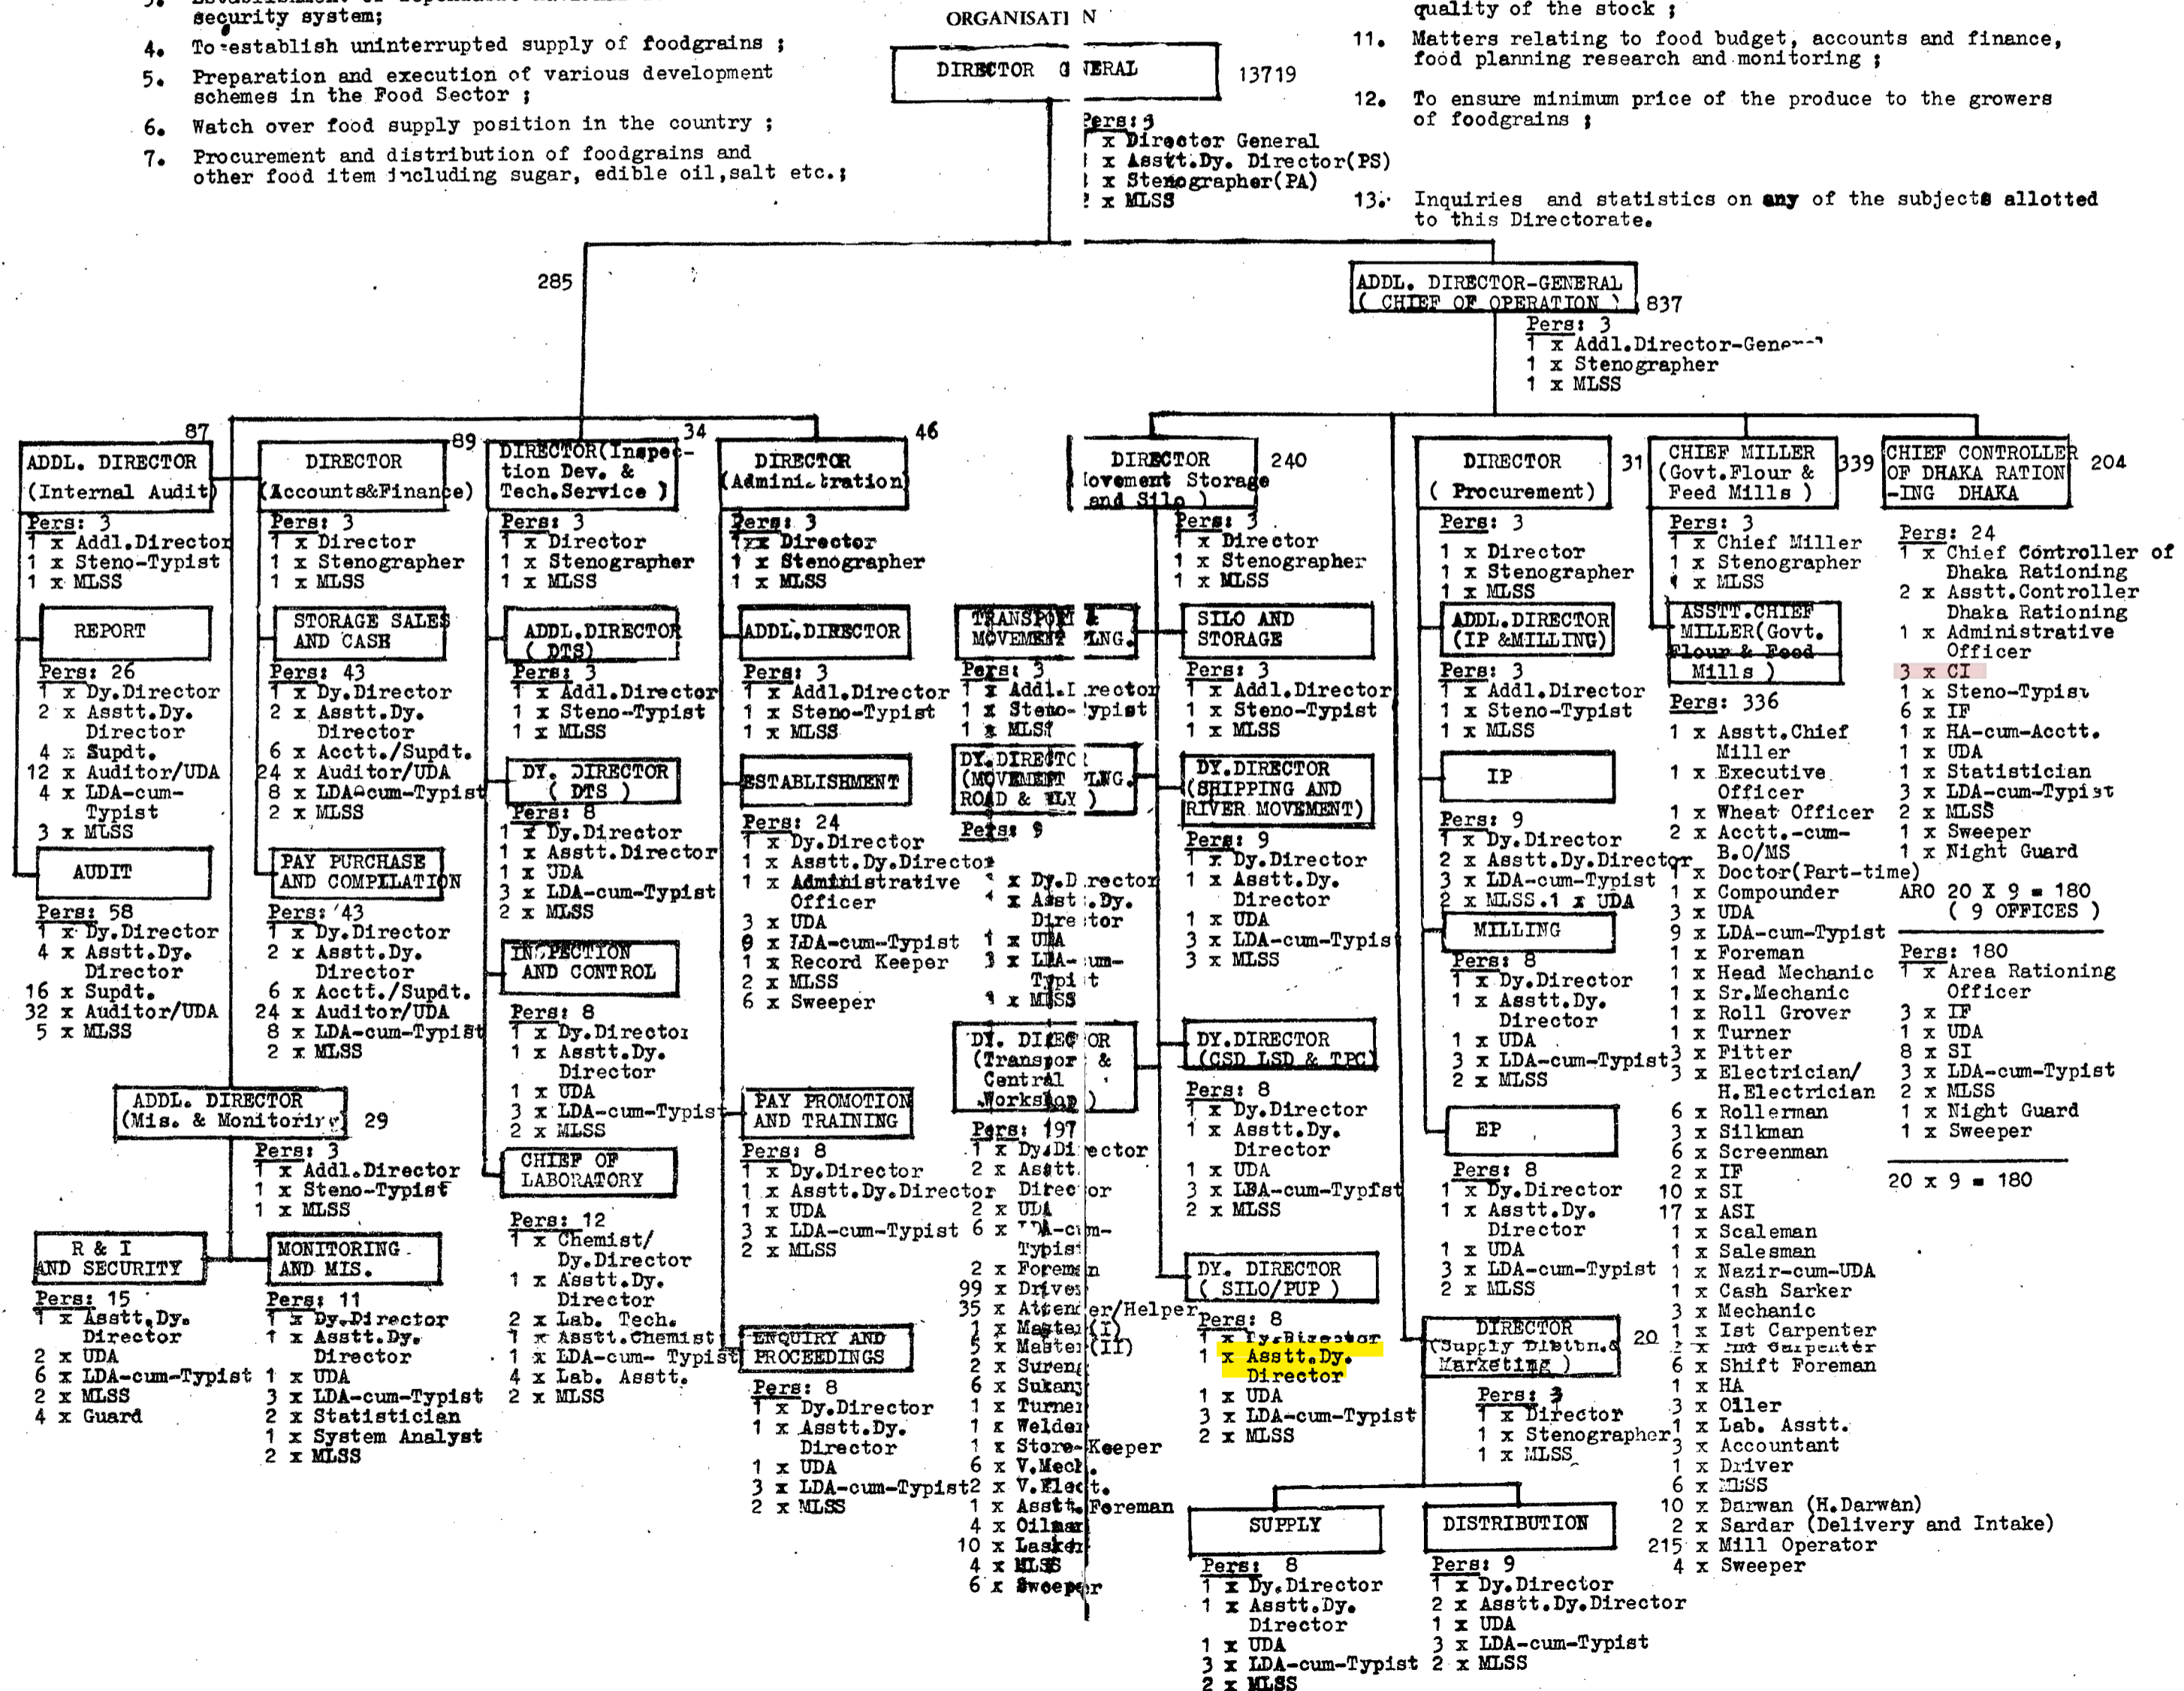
security system;

4. To establish uninterrupted supply of foodgrains ;

5. Preparation and execution of various development schemes in the Food Sector ;

6. Watch over food supply position in the country ;

7. Procurement and distribution of foodgrains and other food item including sugar, edible oil, salt etc.;

ORGANISATI N

DIRECTOR G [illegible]ERAL 13719

Pers: 3
1 x Director General
1 x Asstt.Dy. Director(PS)
1 x Stenographer(PA)
1 x MLSS

quality of the stock ;

11. Matters relating to food budget, accounts and finance, food planning research and monitoring ;

12. To ensure minimum price of the produce to the growers of foodgrains ;

13. Inquiries and statistics on any of the subjects allotted to this Directorate.

285

ADDL. DIRECTOR-GENERAL ( CHIEF OF OPERATION ) 837
Pers: 3
1 x Addl.Director-Gene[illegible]
1 x Stenographer
1 x MLSS

87
ADDL. DIRECTOR (Internal Audit)
Pers: 3
1 x Addl.Director
1 x Steno-Typist
1 x MLSS

REPORT
Pers: 26
1 x Dy.Director
2 x Asstt.Dy. Director
4 x Supdt.
12 x Auditor/UDA
4 x LDA-cum-Typist
3 x MLSS

AUDIT
Pers: 58
1 x Dy.Director
4 x Asstt.Dy. Director
16 x Supdt.
32 x Auditor/UDA
5 x MLSS

DIRECTOR (Accounts&Finance) 89
Pers: 3
1 x Director
1 x Stenographer
1 x MLSS

STORAGE SALES AND CASH
Pers: 43
1 x Dy.Director
2 x Asstt.Dy. Director
6 x Acctt./Supdt.
24 x Auditor/UDA
8 x LDA-cum-Typist
2 x MLSS

PAY PURCHASE AND COMPILATION
Pers: 43
1 x Dy.Director
2 x Asstt.Dy. Director
6 x Acctt./Supdt.
24 x Auditor/UDA
8 x LDA-cum-Typist
2 x MLSS

ADDL. DIRECTOR (Mis. & Monitoring) 29
Pers: 3
1 x Addl.Director
1 x Steno-Typist
1 x MLSS

R & I AND SECURITY
Pers: 15
1 x Asstt.Dy. Director
2 x UDA
6 x LDA-cum-Typist
2 x MLSS
4 x Guard

MONITORING AND MIS.
Pers: 11
1 x Dy.Director
1 x Asstt.Dy. Director
1 x UDA
3 x LDA-cum-Typist
2 x Statistician
1 x System Analyst
2 x MLSS

34
DIRECTOR(Inspection Dev. & Tech.Service )
Pers: 3
1 x Director
1 x Stenographer
1 x MLSS

ADDL.DIRECTOR ( DTS)
Pers: 3
1 x Addl.Director
1 x Steno-Typist
1 x MLSS

DY. DIRECTOR ( DTS )
Pers: 8
1 x Dy.Director
1 x Asstt.Director
1 x UDA
3 x LDA-cum-Typist
2 x MLSS

INSPECTION AND CONTROL
Pers: 8
1 x Dy.Director
1 x Asstt.Dy. Director
1 x UDA
3 x LDA-cum-Typist
2 x MLSS

CHIEF OF LABORATORY
Pers: 12
1 x Chemist/ Dy.Director
1 x Asstt.Dy. Director
2 x Lab. Tech.
1 x Asstt.Chemist
1 x LDA-cum- Typist
4 x Lab. Asstt.
2 x MLSS

46
DIRECTOR (Administration)
Pers: 3
1 x Director
1 x Stenographer
1 x MLSS

ADDL.DIRECTOR
Pers: 3
1 x Addl.Director
1 x Steno-Typist
1 x MLSS

ESTABLISHMENT
Pers: 24
1 x Dy.Director
1 x Asstt.Dy.Director
1 x Administrative Officer
3 x UDA
8 x LDA-cum-Typist
1 x Record Keeper
2 x MLSS
6 x Sweeper

PAY PROMOTION AND TRAINING
Pers: 8
1 x Dy.Director
1 x Asstt.Dy.Director
1 x UDA
3 x LDA-cum-Typist
2 x MLSS

ENQUIRY AND PROCEEDINGS
Pers: 8
1 x Dy.Director
1 x Asstt.Dy. Director
1 x UDA
3 x LDA-cum-Typist
2 x MLSS

TRANSPORT & MOVEMENT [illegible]ING.
Pers: 3
1 x Addl.Director
1 x Steno-Typist
1 x MLSS

DY.DIRECTOR (MOVEMENT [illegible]ING ROAD & RLY )
Pers: 9
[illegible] x Dy.Director
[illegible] x Asstt.Dy. Director
1 x UDA
3 x LDA-cum-Typist
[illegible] x MLSS

DY. DIRECTOR (Transport & Central Workshop )
Pers: 197
1 x Dy.Director
2 x Asstt. Director
2 x UDA
6 x LDA-cum-Typist
2 x Foreman
99 x Driver
35 x Attender/Helper
1 x Master(I)
5 x Master(II)
2 x Sureng
6 x Sukani
1 x Turner
1 x Welder
1 x Store-Keeper
6 x V.Mech.
2 x V.Elect.
1 x Asstt.Foreman
4 x Oilman
10 x Lasker
4 x MLSS
6 x Sweeper

DIRECTOR (Movement Storage and Silo ) 240
Pers: 3
1 x Director
1 x Stenographer
1 x MLSS

SILO AND STORAGE
Pers: 3
1 x Addl.Director
1 x Steno-Typist
1 x MLSS

DY.DIRECTOR (SHIPPING AND RIVER MOVEMENT)
Pers: 9
1 x Dy.Director
1 x Asstt.Dy. Director
1 x UDA
3 x LDA-cum-Typist
3 x MLSS

DY.DIRECTOR (CSD LSD & TPC)
Pers: 8
1 x Dy.Director
1 x Asstt.Dy. Director
1 x UDA
3 x LDA-cum-Typist
2 x MLSS

DY. DIRECTOR ( SILO/PUP )
Pers: 8
1 x Dy.Director
1 x Asstt.Dy. Director
1 x UDA
3 x LDA-cum-Typist
2 x MLSS

SUPPLY
Pers: 8
1 x Dy.Director
1 x Asstt.Dy. Director
1 x UDA
3 x LDA-cum-Typist
2 x MLSS

DIRECTOR ( Procurement) 31
Pers: 3
1 x Director
1 x Stenographer
1 x MLSS

ADDL.DIRECTOR (IP &MILLING)
Pers: 3
1 x Addl.Director
1 x Steno-Typist
1 x MLSS

IP
Pers: 9
1 x Dy.Director
2 x Asstt.Dy.Director
3 x LDA-cum-Typist
2 x MLSS.1 x UDA

MILLING
Pers: 8
1 x Dy.Director
1 x Asstt.Dy. Director
1 x UDA
3 x LDA-cum-Typist
2 x MLSS

EP
Pers: 8
1 x Dy.Director
1 x Asstt.Dy. Director
1 x UDA
3 x LDA-cum-Typist
2 x MLSS

DIRECTOR (Supply Distbn.& Marketing ) 20
Pers: 3
1 x Director
1 x Stenographer
1 x MLSS

DISTRIBUTION
Pers: 9
1 x Dy.Director
2 x Asstt.Dy.Director
1 x UDA
3 x LDA-cum-Typist
2 x MLSS

CHIEF MILLER (Govt.Flour & Feed Mills ) 339
Pers: 3
1 x Chief Miller
1 x Stenographer
1 x MLSS

ASSTT.CHIEF MILLER(Govt. Flour & Feed Mills )
Pers: 336
1 x Asstt.Chief Miller
1 x Executive Officer
1 x Wheat Officer
2 x Acctt.-cum-B.O/MS
1 x Doctor(Part-time)
1 x Compounder
3 x UDA
9 x LDA-cum-Typist
1 x Foreman
1 x Head Mechanic
1 x Sr.Mechanic
1 x Roll Grover
1 x Turner
3 x Fitter
3 x Electrician/ H.Electrician
6 x Rollerman
3 x Silkman
6 x Screenman
2 x IF
10 x SI
17 x ASI
1 x Scaleman
1 x Salesman
1 x Nazir-cum-UDA
1 x Cash Sarker
3 x Mechanic
1 x Ist Carpenter
2 x 2nd Carpenter
6 x Shift Foreman
1 x HA
3 x Oiler
1 x Lab. Asstt.
3 x Accountant
1 x Driver
6 x MLSS
10 x Darwan (H.Darwan)
2 x Sardar (Delivery and Intake)
215 x Mill Operator
4 x Sweeper

CHIEF CONTROLLER OF DHAKA RATIONING DHAKA 204
Pers: 24
1 x Chief Controller of Dhaka Rationing
2 x Asstt.Controller Dhaka Rationing
1 x Administrative Officer
3 x CI
1 x Steno-Typist
6 x IF
1 x HA-cum-Acctt.
1 x UDA
1 x Statistician
3 x LDA-cum-Typist
2 x MLSS
1 x Sweeper
1 x Night Guard
ARO 20 X 9 = 180 ( 9 OFFICES )
Pers: 180
1 x Area Rationing Officer
3 x IF
1 x UDA
8 x SI
3 x LDA-cum-Typist
2 x MLSS
1 x Night Guard
1 x Sweeper
20 x 9 = 180